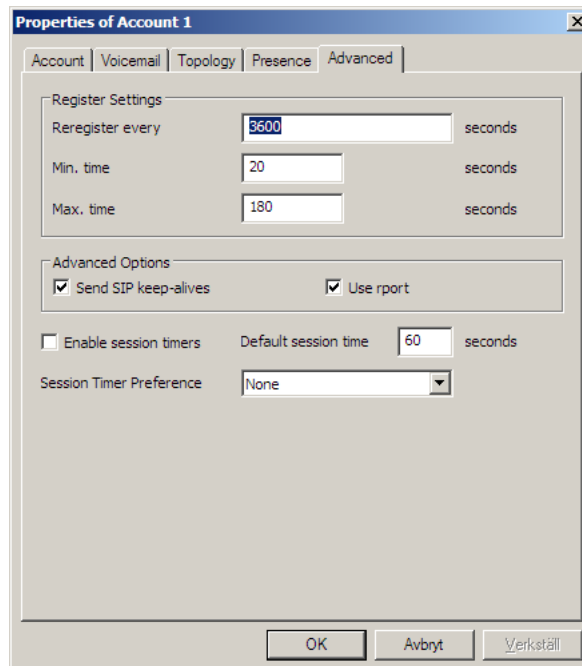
Properties of Account 1

Account | Voicemail | Topology | Presence | Advanced

Register Settings
Reregister every 3600 seconds
Min. time 20 seconds
Max. time 180 seconds

Advanced Options
Send SIP keep-alives
Use rport

Enable session timers
Default session time 60 seconds
Session Timer Preference None

OK
Avbryt
Verkställ